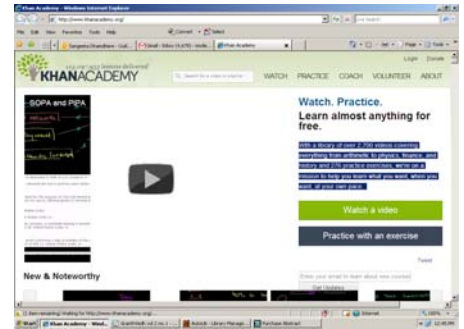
Khan Academy - Windows Internet Explorer

http://www.khanacademy.org/

File Edit View Favorites Tools Help

Convert Select

Khan Academy

KHANACADEMY

WATCH PRACTICE COACH VOLUNTEER ABOUT

Login Donate

SOPA and PIPA

Watch. Practice.

Learn almost anything for free.

With a library of over 2,700 videos covering everything from arithmetic to physics, finance, and history and 276 practice exercises, we're on a mission to help you learn what you want, when you want, at your own pace.

Watch a video

Practice with an exercise

Tweet

New & Noteworthy

Get Updates

Internet

100%

Start Khan Academy - Wind... Purchase Abstract

12:45 PM